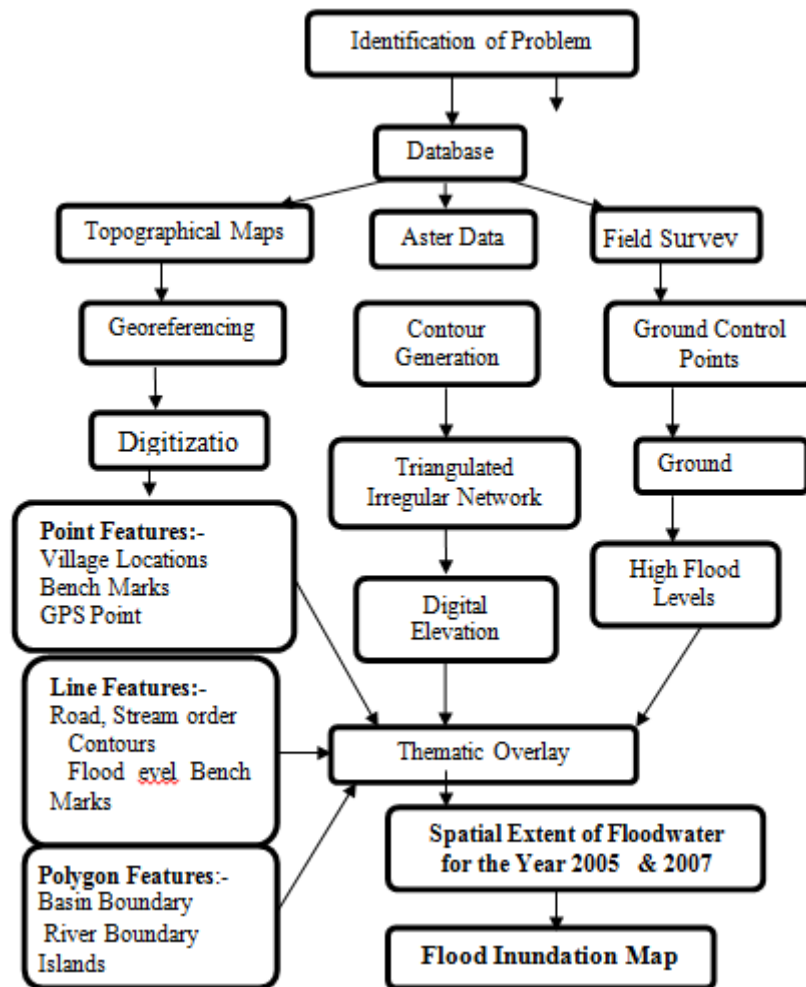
Identification of Problem

Database

Topographical Maps

Aster Data

Field Survev

Georeferencing

Contour Generation

Ground Control Points

Digitizatio

Triangulated Irregular Network

Ground

Point Features:-
Village Locations
Bench Marks
GPS Point

Digital Elevation

High Flood Levels

Line Features:-
Road, Stream order
Contours
Flood evel Bench Marks

Thematic Overlay

Spatial Extent of Floodwater for the Year 2005 & 2007

Polygon Features:-
Basin Boundary
River Boundary
Islands

Flood Inundation Map